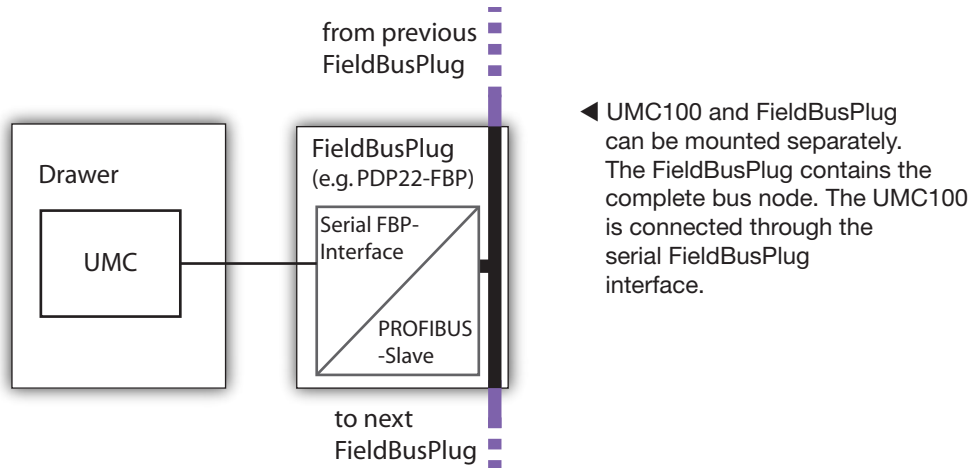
from previous FieldBusPlug

Drawer

UMC

FieldBusPlug
(e.g. PDP22-FBP)

Serial FBP-Interface

PROFIBUS
-Slave

to next FieldBusPlug

◀ UMC100 and FieldBusPlug can be mounted separately. The FieldBusPlug contains the complete bus node. The UMC100 is connected through the serial FieldBusPlug interface.